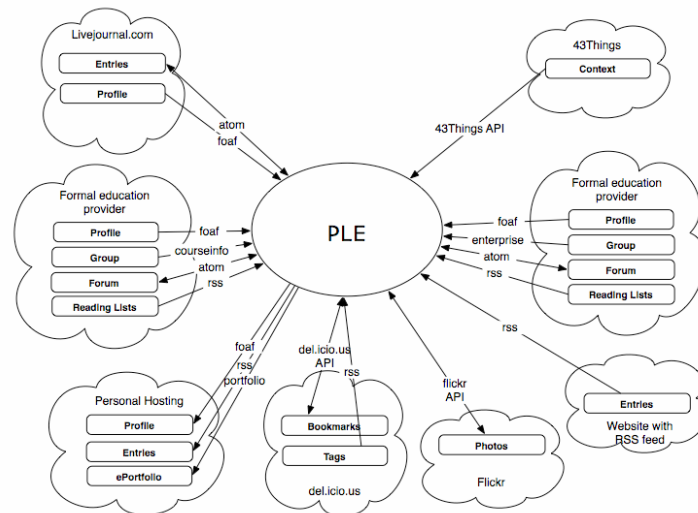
Livejournal.com
Entries
Profile

atom
foaf

43Things
Context

43Things API

Formal education provider
Profile
Group
Forum
Reading Lists

foaf
courseinfo
atom
rss

PLE

Formal education provider
Profile
Group
Forum
Reading Lists

foaf
enterprise
atom
rss

rss

foaf
rss
portfolio

del.icio.us API

rss

flickr API

Personal Hosting
Profile
Entries
ePortfolio

Bookmarks
Tags
del.icio.us

Photos
Flickr

Entries
Website with RSS feed